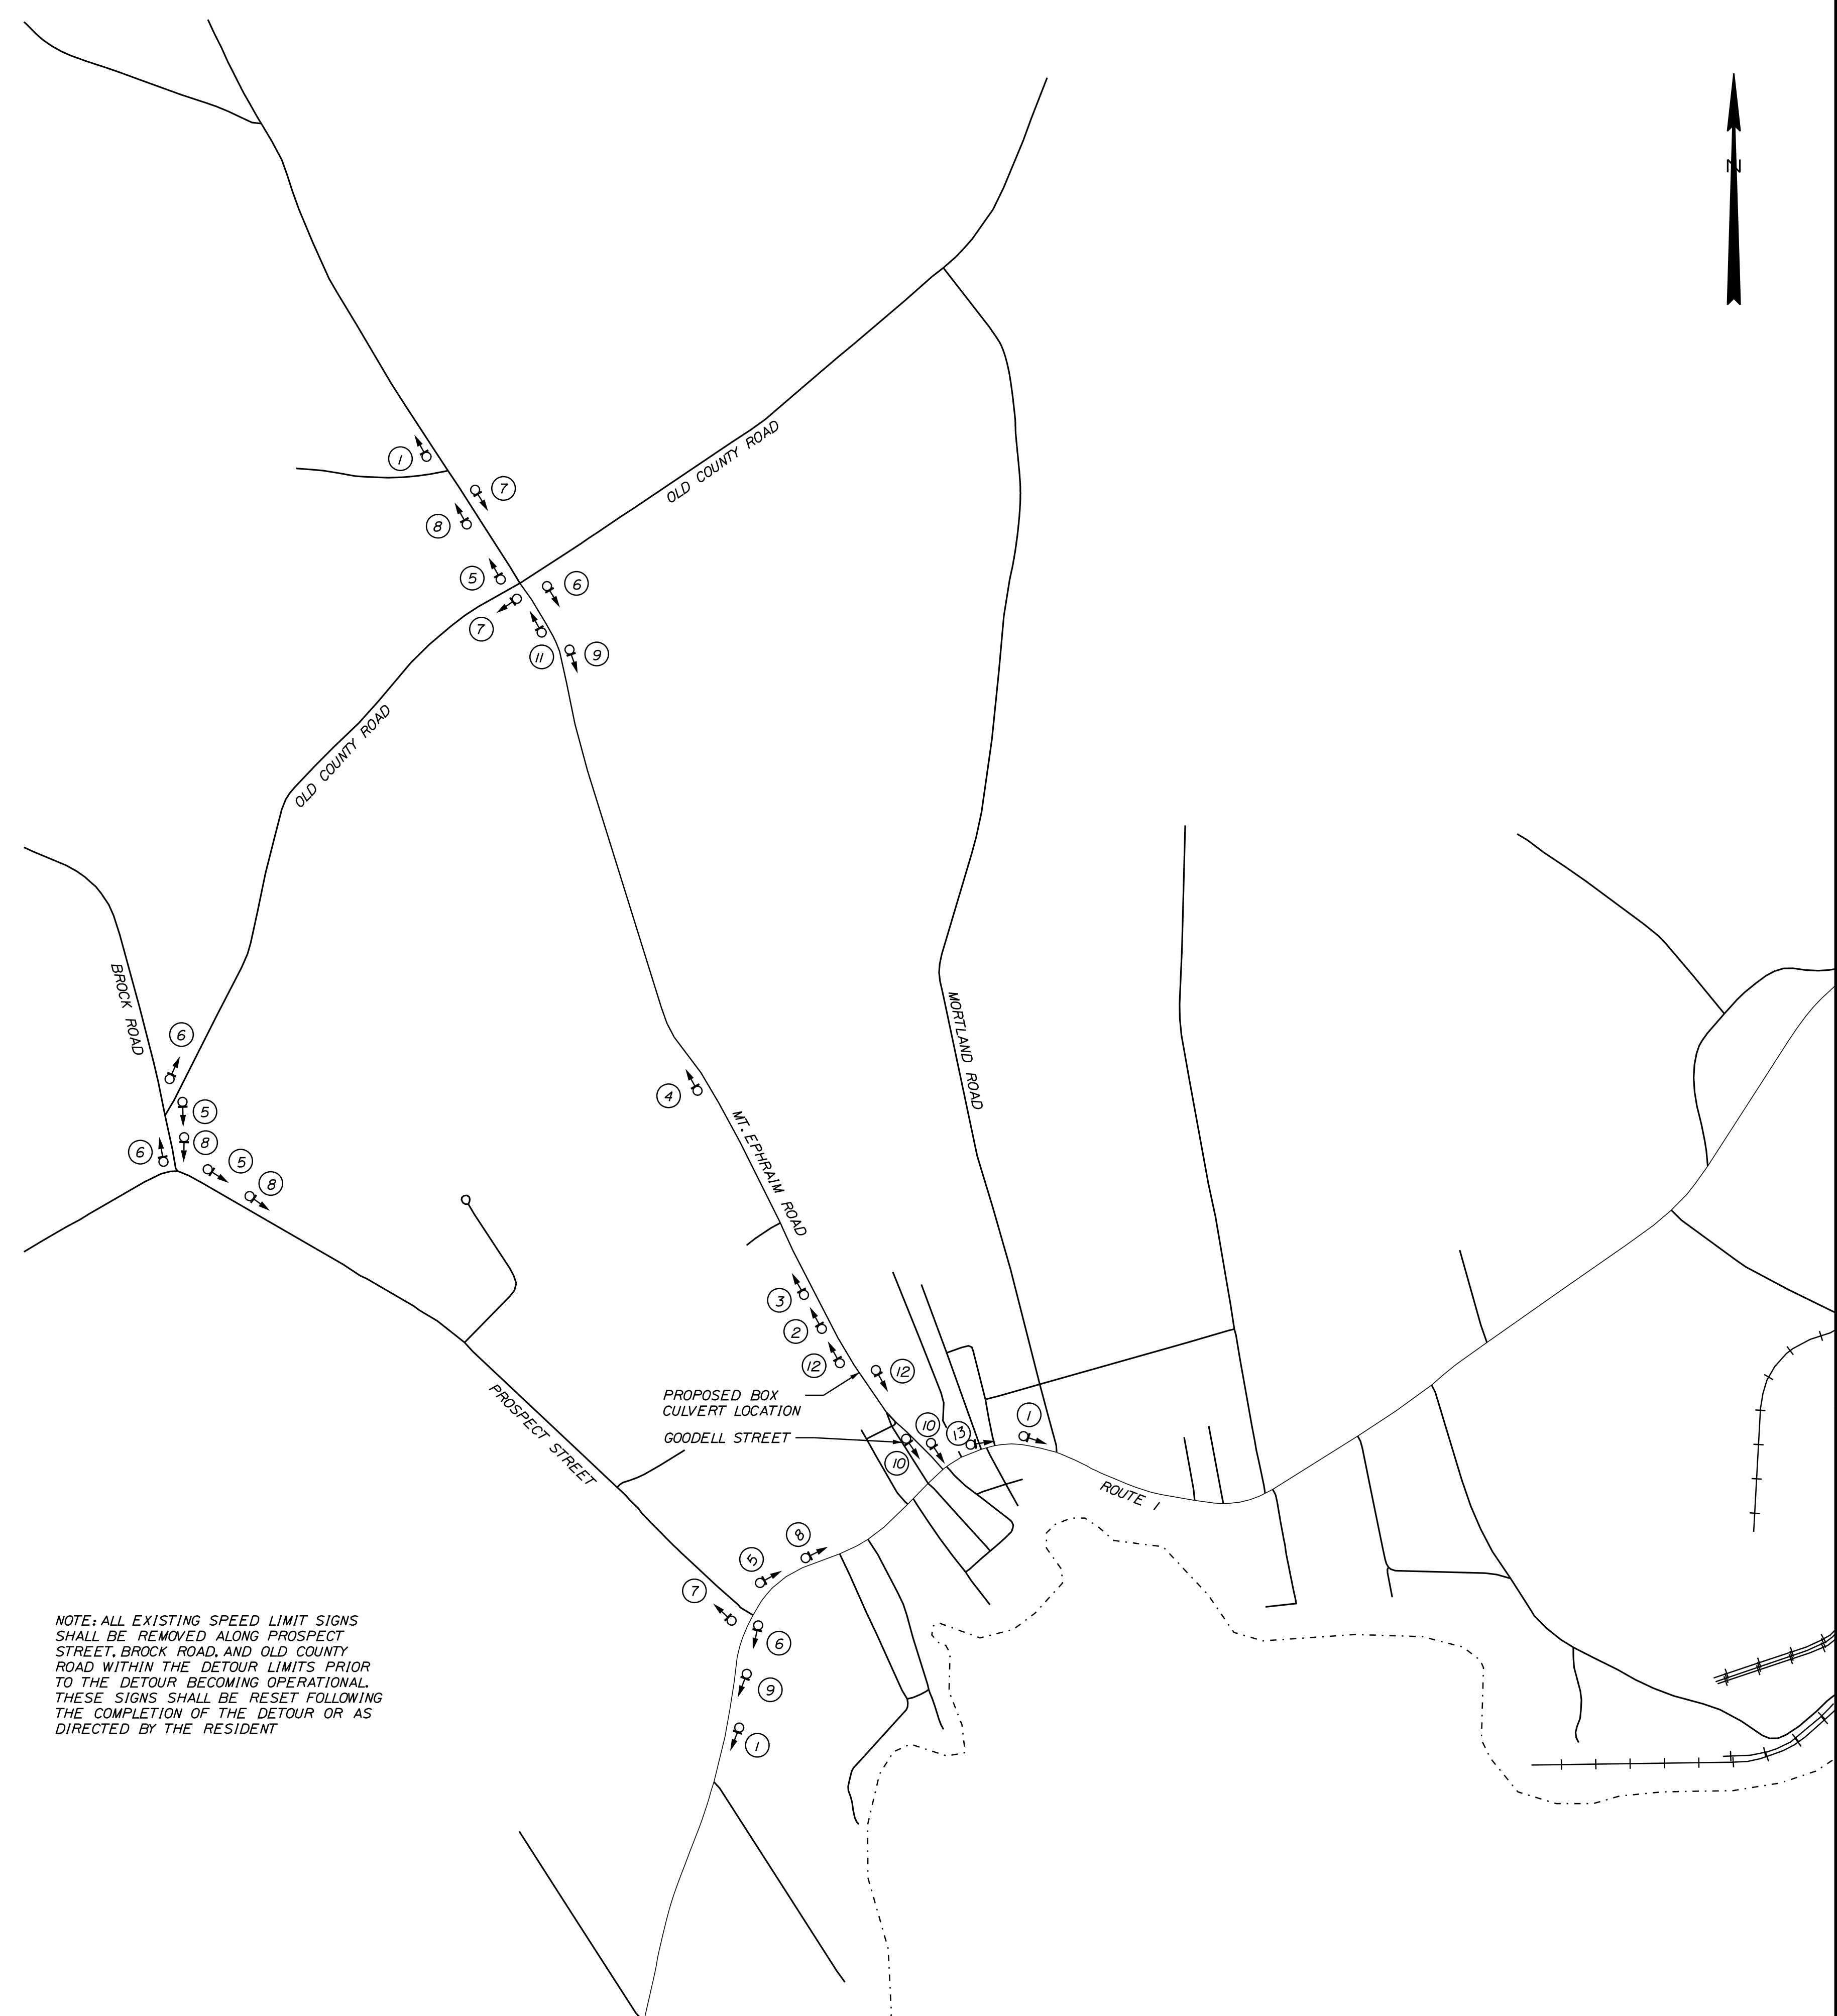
N

1
7
8
OLD COUNTY ROAD
5
6
7
11
9
OLD COUNTY ROAD

BROCK ROAD
6
5
8
6
5
8

4
MT. EPHRAIM ROAD
MORTLAND ROAD

3
2
12
12
PROPOSED BOX CULVERT LOCATION
GOODELL STREET
10
13
1
10
ROUTE 1
PROSPECT STREET
8
5
7
6
9
1

NOTE: ALL EXISTING SPEED LIMIT SIGNS SHALL BE REMOVED ALONG PROSPECT STREET, BROCK ROAD, AND OLD COUNTY ROAD WITHIN THE DETOUR LIMITS PRIOR TO THE DETOUR BECOMING OPERATIONAL. THESE SIGNS SHALL BE RESET FOLLOWING THE COMPLETION OF THE DETOUR OR AS DIRECTED BY THE RESIDENT